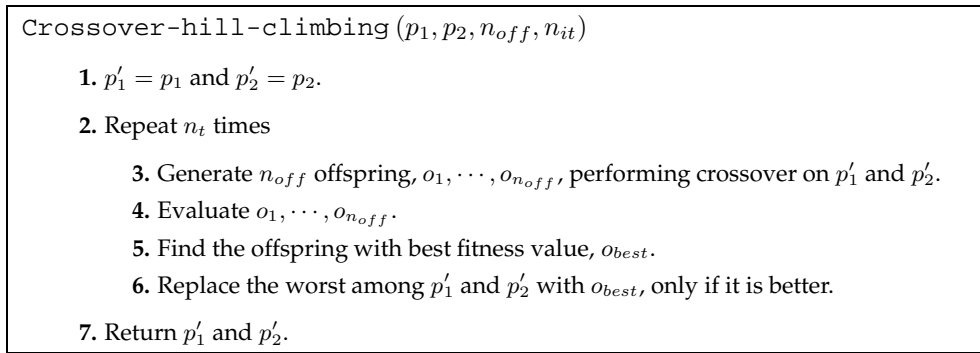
Crossover-hill-climbing $(p_1, p_2, n_{off}, n_{it})$

**1.** $p_1' = p_1$ and $p_2' = p_2$.

**2.** Repeat $n_t$ times

**3.** Generate $n_{off}$ offspring, $o_1, \cdots, o_{n_{off}}$, performing crossover on $p_1'$ and $p_2'$.

**4.** Evaluate $o_1, \cdots, o_{n_{off}}$.

**5.** Find the offspring with best fitness value, $o_{best}$.

**6.** Replace the worst among $p_1'$ and $p_2'$ with $o_{best}$, only if it is better.

**7.** Return $p_1'$ and $p_2'$.